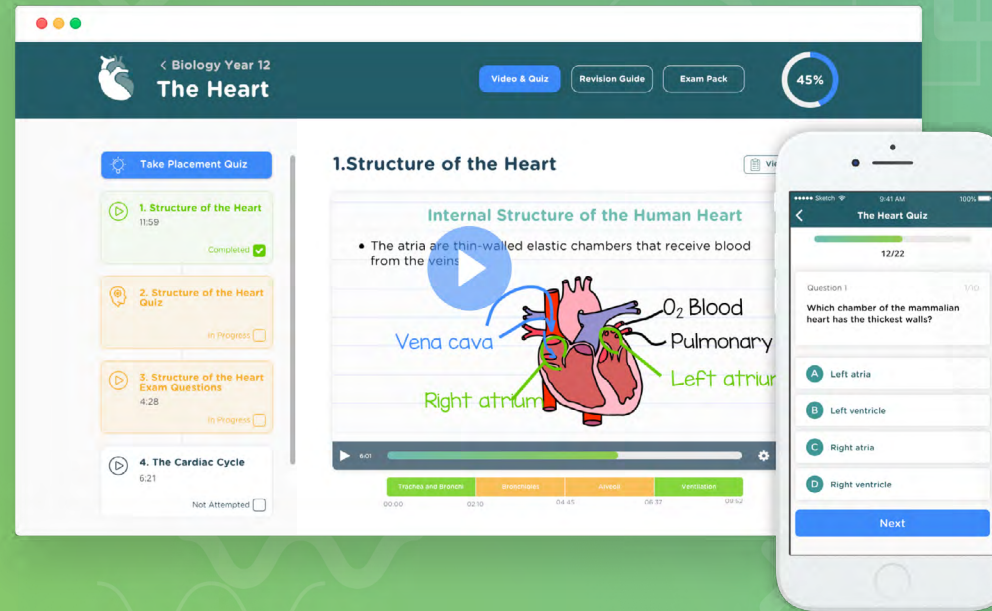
< Biology Year 12
The Heart

Video & Quiz
Revision Guide
Exam Pack
45%

Take Placement Quiz

1. Structure of the Heart
11:59
Completed

2. Structure of the Heart Quiz
In Progress

3. Structure of the Heart Exam Questions
4:28
In Progress

4. The Cardiac Cycle
6:21
Not Attempted

1.Structure of the Heart

Vie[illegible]

Internal Structure of the Human Heart

• The atria are thin-walled elastic chambers that receive blood from the veins

Vena cava
$O_2$ Blood
Pulmonary
Right atrium
Left atriu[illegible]

6:01

Trachea and Bronchi | Bronchioles | Alveoli | Ventilation
00:00 | 02:10 | 04:45 | 06:37 | 09:52

Sketch 9:41 AM 100%
The Heart Quiz
12/22

Question 1
1/10
Which chamber of the mammalian heart has the thickest walls?

A Left atria
B Left ventricle
C Right atria
D Right ventricle

Next